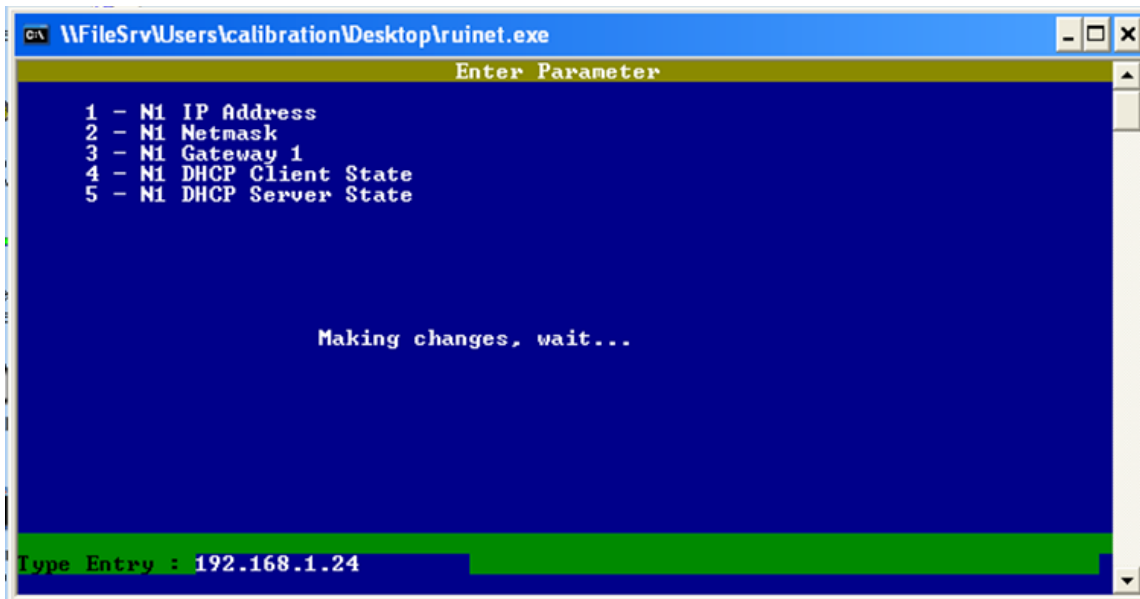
\\FileSrv\Users\calibration\Desktop\ruinet.exe

Enter Parameter

1 - N1 IP Address
2 - N1 Netmask
3 - N1 Gateway 1
4 - N1 DHCP Client State
5 - N1 DHCP Server State

Making changes, wait...

Type Entry : 192.168.1.24